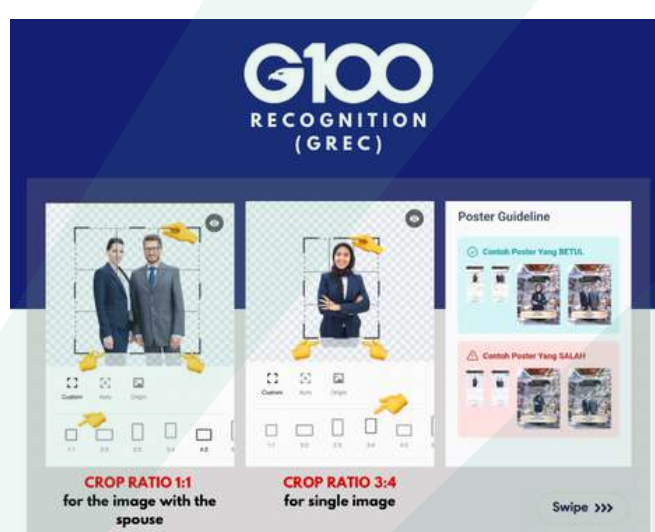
G100
RECOGNITION
(GREC)

Custom Auto Origin

1:1 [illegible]

CROP RATIO 1:1
for the image with the spouse

Custom Auto Origin

CROP RATIO 3:4
for single image

Poster Guideline

Contoh Poster Yang BETUL

Contoh Poster Yang SALAH

Swipe >>>